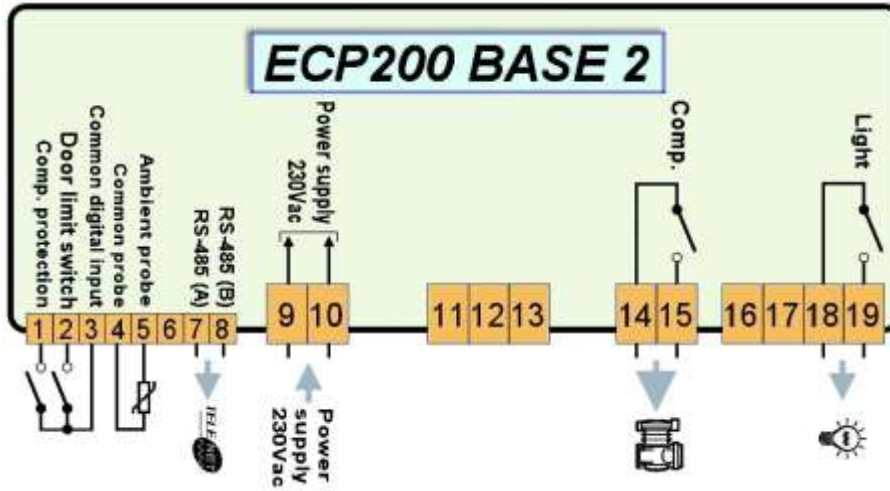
ECP200 BASE 2

Comp. protection
Door limit switch
Common digital input
Common probe
Ambient probe
RS-485 (A)
RS-485 (B)

Power supply 230Vac

Comp.

Light

| 1 | 2 | 3 | 4 | 5 | 6 | 7 | 8 | 9 | 10 | 11 | 12 | 13 | 14 | 15 | 16 | 17 | 18 | 19 |
|---|---|---|---|---|---|---|---|---|---|---|---|---|---|---|---|---|---|---|

Power supply 230Vac

TELE NET